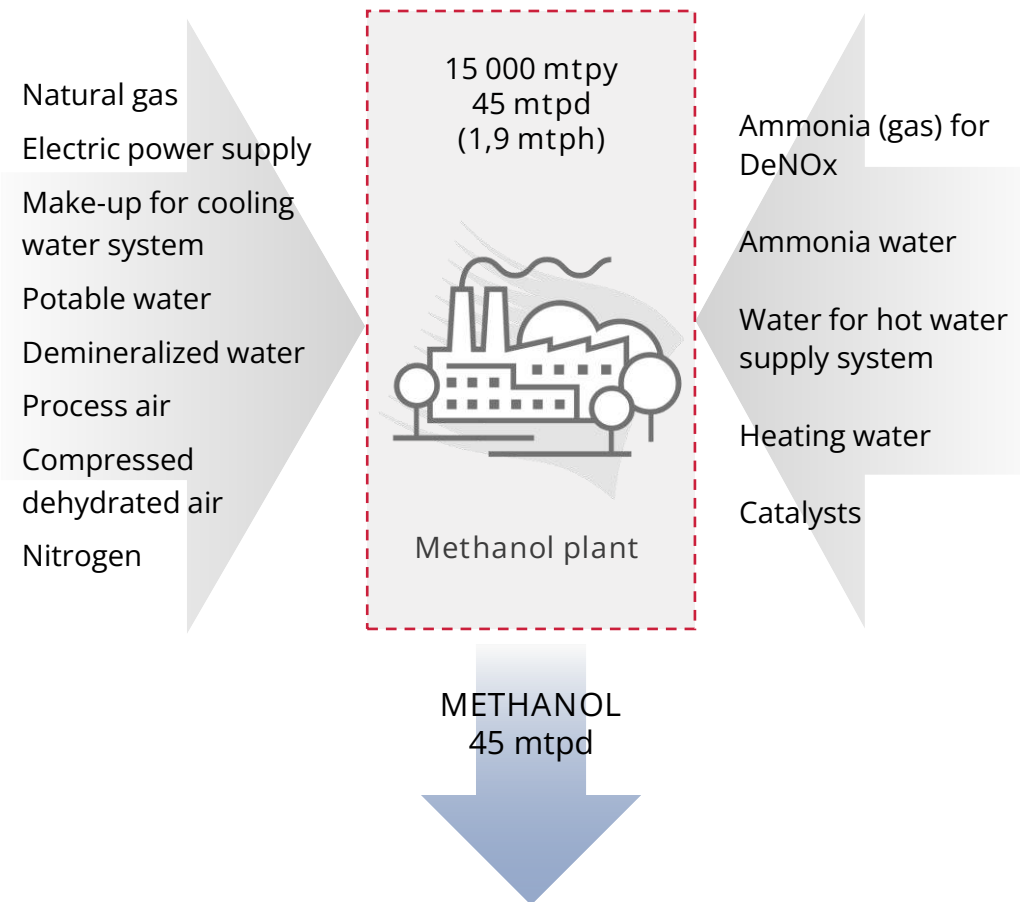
Natural gas
Electric power supply
Make-up for cooling water system
Potable water
Demineralized water
Process air
Compressed dehydrated air
Nitrogen

15 000 mtpy
45 mtpd
(1,9 mtph)

Methanol plant

Ammonia (gas) for DeNOx
Ammonia water
Water for hot water supply system
Heating water
Catalysts

METHANOL
45 mtpd